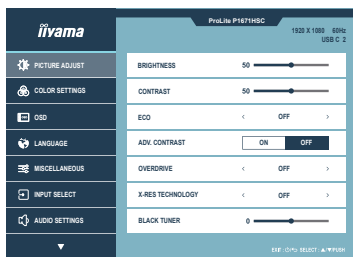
iiyama

ProLite P1671HSC

1920 X 1080 60Hz
USB C 2

PICTURE ADJUST
COLOR SETTINGS
OSD
LANGUAGE
MISCELLANEOUS
INPUT SELECT
AUDIO SETTINGS
▼

| | |
|---|---|
| BRIGHTNESS | 50 |
| CONTRAST | 50 |
| ECO | ‹ OFF › |
| ADV. CONTRAST | ON OFF |
| OVERDRIVE | ‹ OFF › |
| X-RES TECHNOLOGY | ‹ OFF › |
| BLACK TUNER | 0 |

EXIT :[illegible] SELECT :▲/▼PUSH